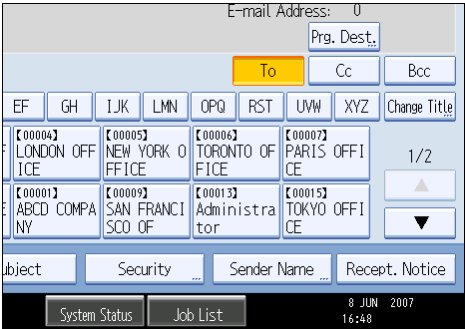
E-mail Address: 0

Prg. Dest.

To
Cc
Bcc

EF
GH
IJK
LMN
OPQ
RST
UVW
XYZ
Change Title

【00004】 LONDON OFF ICE
【00005】 NEW YORK O FFICE
【00006】 TORONTO OF FICE
【00007】 PARIS OFFI CE
1/2

【00001】 ABCD COMPA NY
【00009】 SAN FRANCI SCO OF
【00013】 Administra tor
【00015】 TOKYO OFFI CE

ubject
Security
Sender Name
Recept. Notice

System Status
Job List
8 JUN 2007
16:48